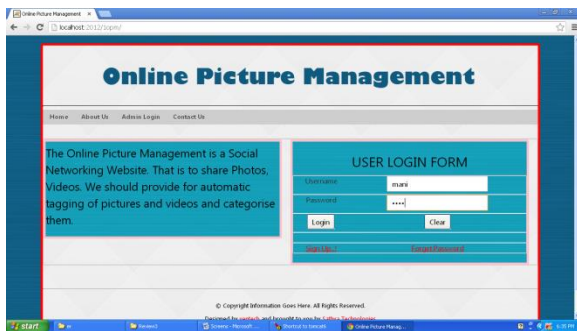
Online Picture Management ×
localhost:2012/opm/

Online Picture Management

Home About Us Admin Login Contact Us

The Online Picture Management is a Social Networking Website. That is to share Photos, Videos. We should provide for automatic tagging of pictures and videos and categorise them.

USER LOGIN FORM

Username mani

Password ••••

Login Clear

Sign Up ? Forgot Password

© Copyright Information Goes Here. All Rights Reserved.

Designed by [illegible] and brought to you by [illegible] Technologies

start Review2 Screens - Microsoft ... Shortcut to tomcat6 Online Picture Manag... 6:38 PM